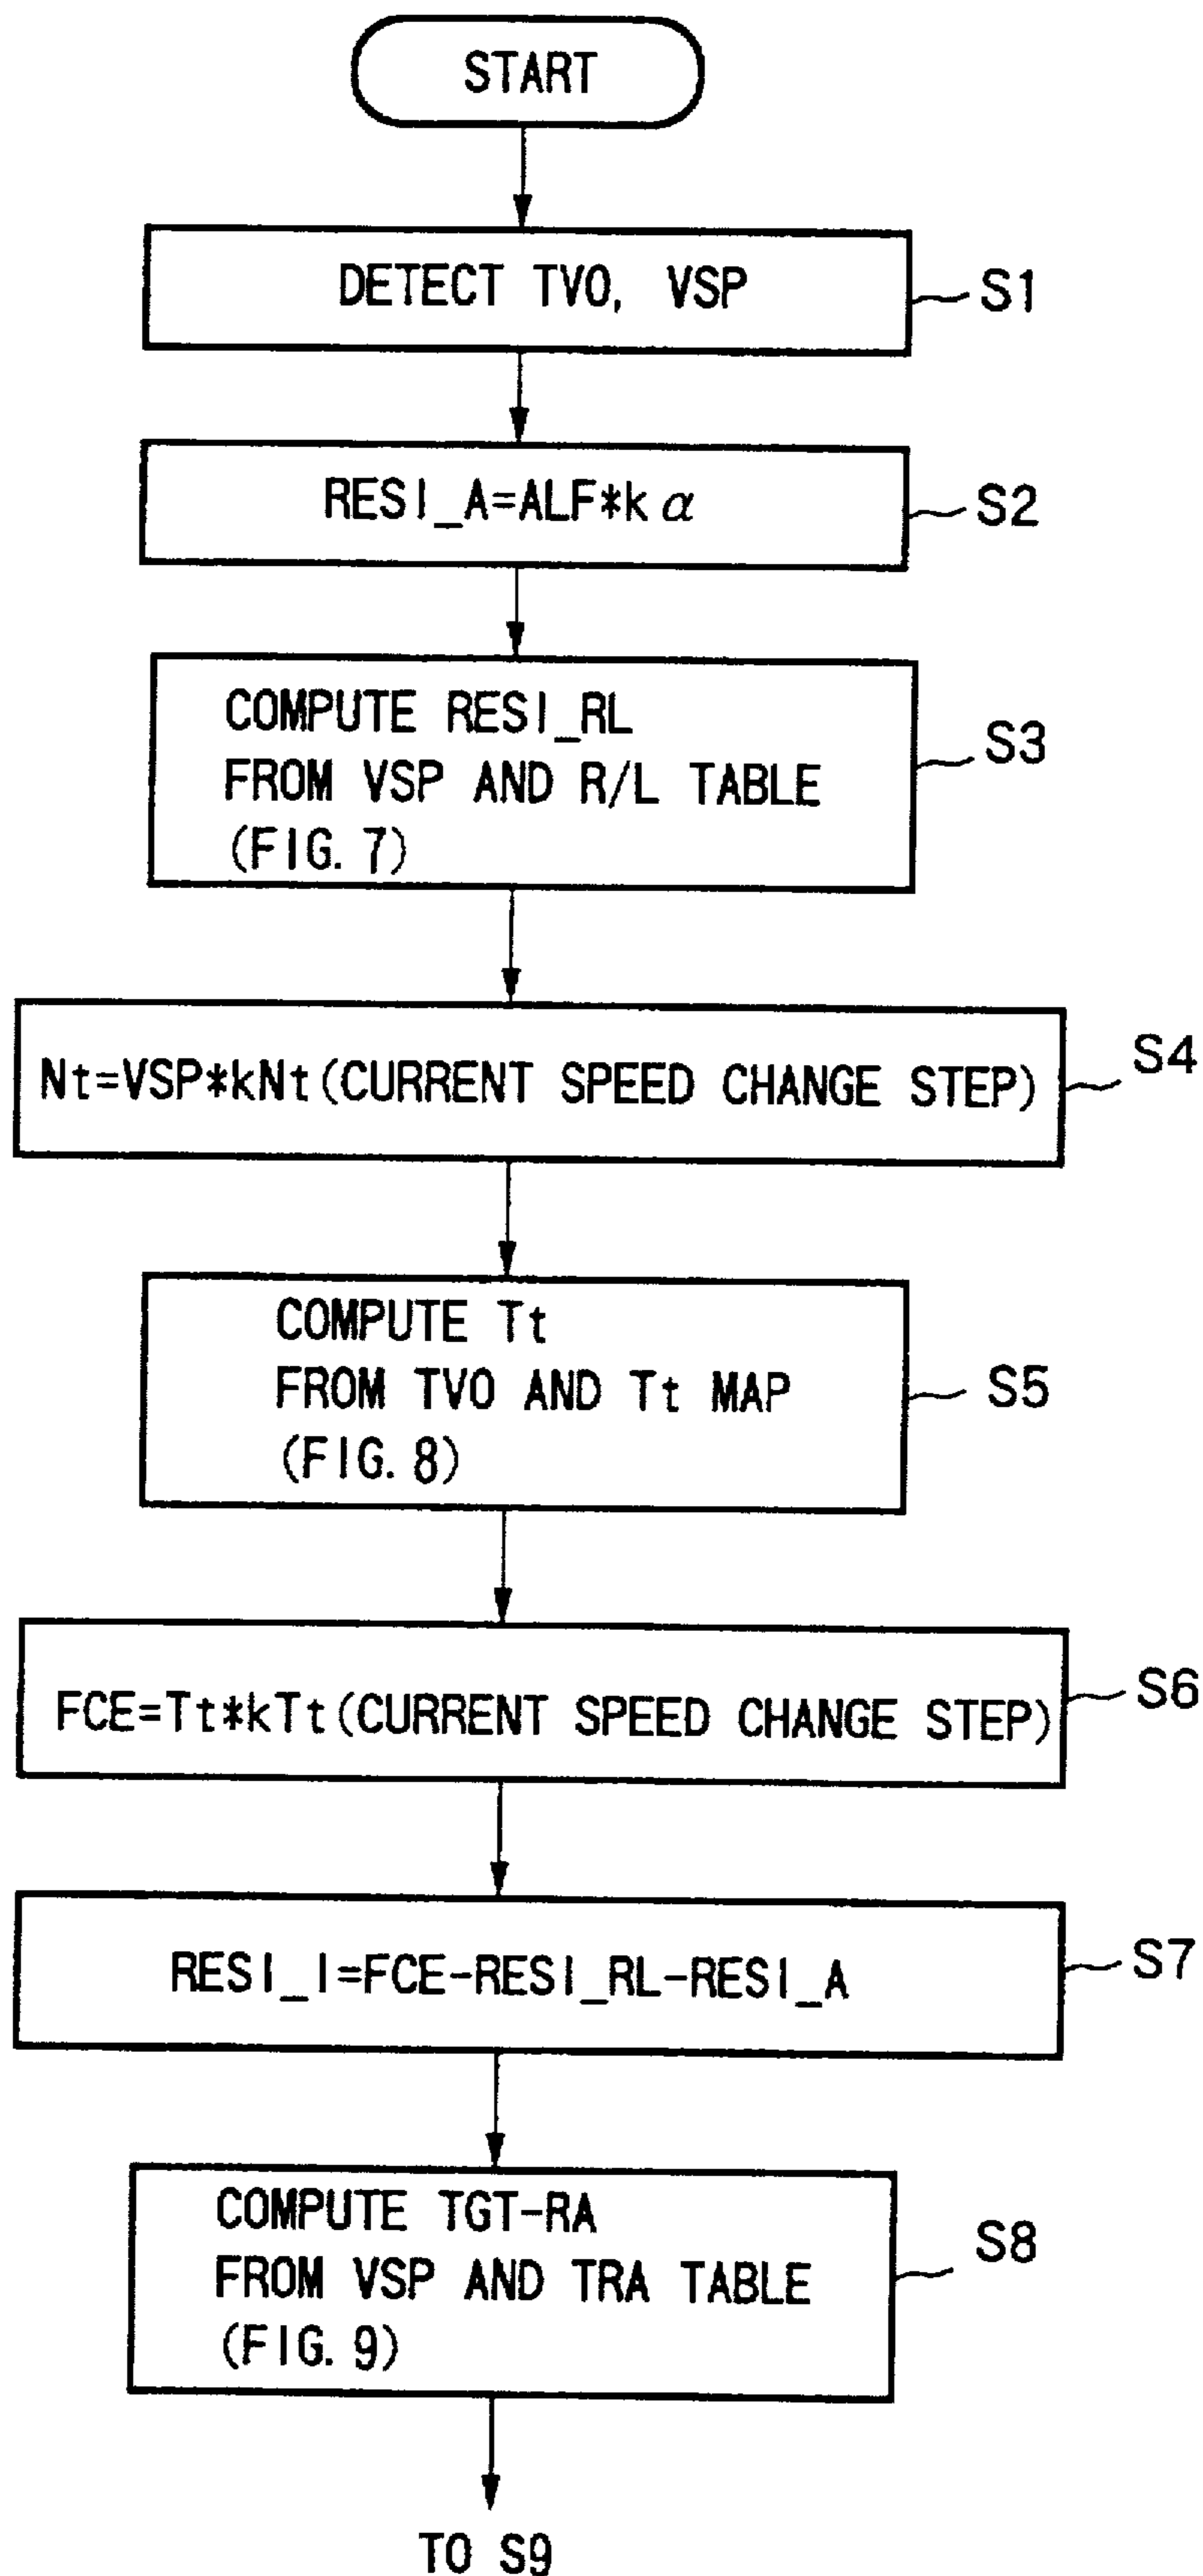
START

DETECT TVO, VSP
S1

RESI_A=ALF*k$\alpha$
S2

COMPUTE RESI_RL FROM VSP AND R/L TABLE (FIG. 7)
S3

Nt=VSP*kNt(CURRENT SPEED CHANGE STEP)
S4

COMPUTE Tt FROM TVO AND Tt MAP (FIG. 8)
S5

FCE=Tt*kTt(CURRENT SPEED CHANGE STEP)
S6

RESI_I=FCE-RESI_RL-RESI_A
S7

COMPUTE TGT-RA FROM VSP AND TRA TABLE (FIG. 9)
S8

TO S9